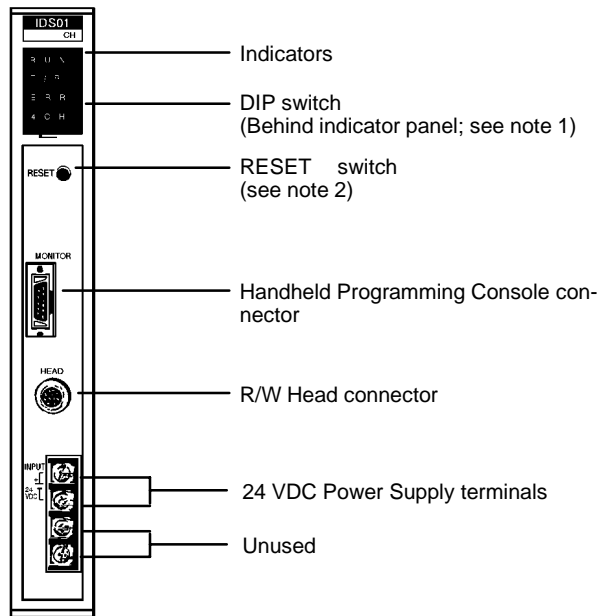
IDS01
CH

RUN
T/R
ERR
4CH

RESET

MONITOR

HEAD

INPUT
24 VDC

Indicators

DIP switch
(Behind indicator panel; see note 1)

RESET switch
(see note 2)

Handheld Programming Console connector

R/W Head connector

24 VDC Power Supply terminals

Unused